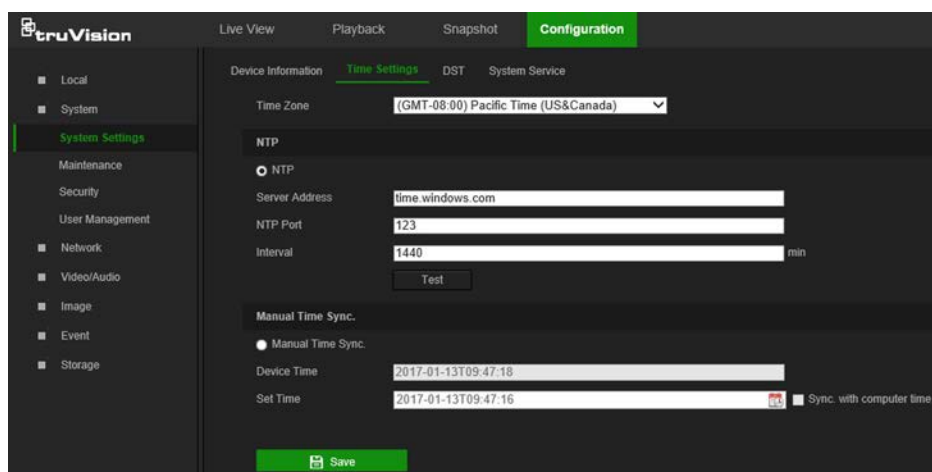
truVision

Live View Playback Snapshot Configuration

Local
System
System Settings
Maintenance
Security
User Management
Network
Video/Audio
Image
Event
Storage

Device Information Time Settings DST System Service

Time Zone (GMT-08:00) Pacific Time (US&Canada)

NTP

NTP

Server Address time.windows.com

NTP Port 123

Interval 1440 min

Test

Manual Time Sync.

Manual Time Sync.

Device Time 2017-01-13T09:47:18

Set Time 2017-01-13T09:47:16 Sync. with computer time

Save